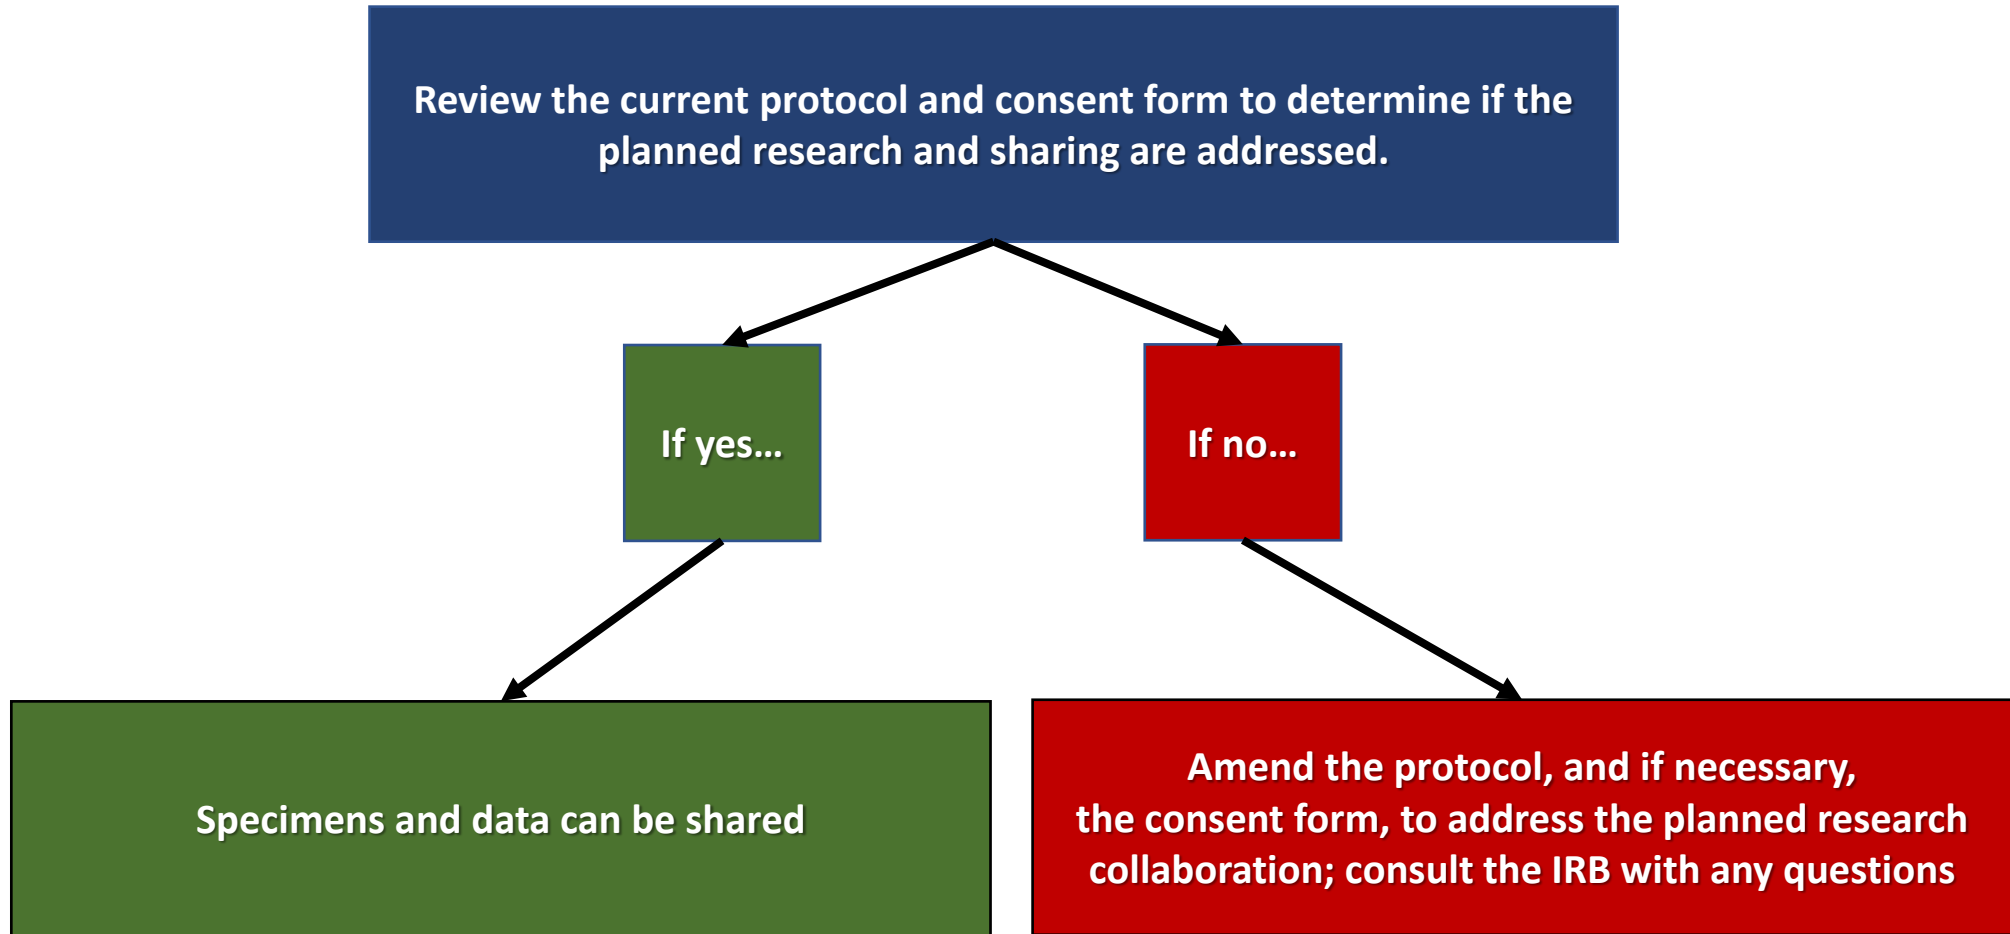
Review the current protocol and consent form to determine if the planned research and sharing are addressed.

If yes…

If no…

Specimens and data can be shared

Amend the protocol, and if necessary, the consent form, to address the planned research collaboration; consult the IRB with any questions